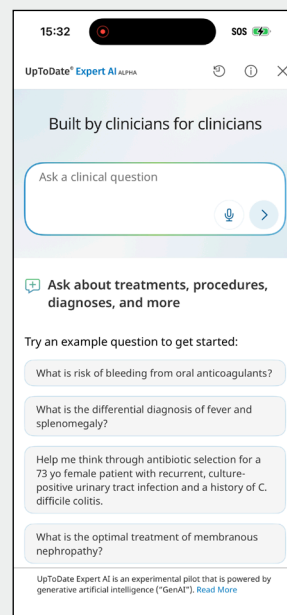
15:32

SOS

UpToDate® Expert AI ALPHA

Built by clinicians for clinicians

Ask a clinical question

Ask about treatments, procedures, diagnoses, and more

Try an example question to get started:

What is risk of bleeding from oral anticoagulants?

What is the differential diagnosis of fever and splenomegaly?

Help me think through antibiotic selection for a 73 yo female patient with recurrent, culture-positive urinary tract infection and a history of C. difficile colitis.

What is the optimal treatment of membranous nephropathy?

UpToDate Expert AI is an experimental pilot that is powered by generative artificial intelligence ("GenAI"). Read More